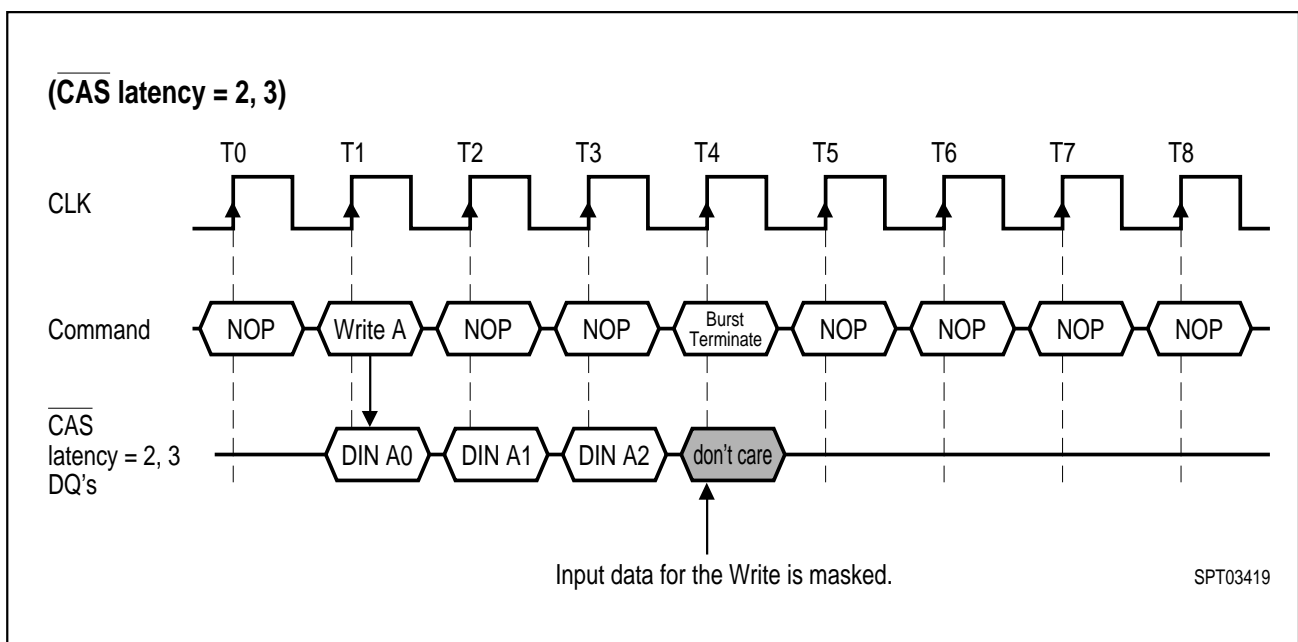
($\overline{\text{CAS}}$ latency = 2, 3)

T0 T1 T2 T3 T4 T5 T6 T7 T8

CLK

Command NOP Write A NOP NOP Burst Terminate NOP NOP NOP NOP

$\overline{\text{CAS}}$ latency = 2, 3 DQ's DIN A0 DIN A1 DIN A2 don't care

Input data for the Write is masked.

SPT03419